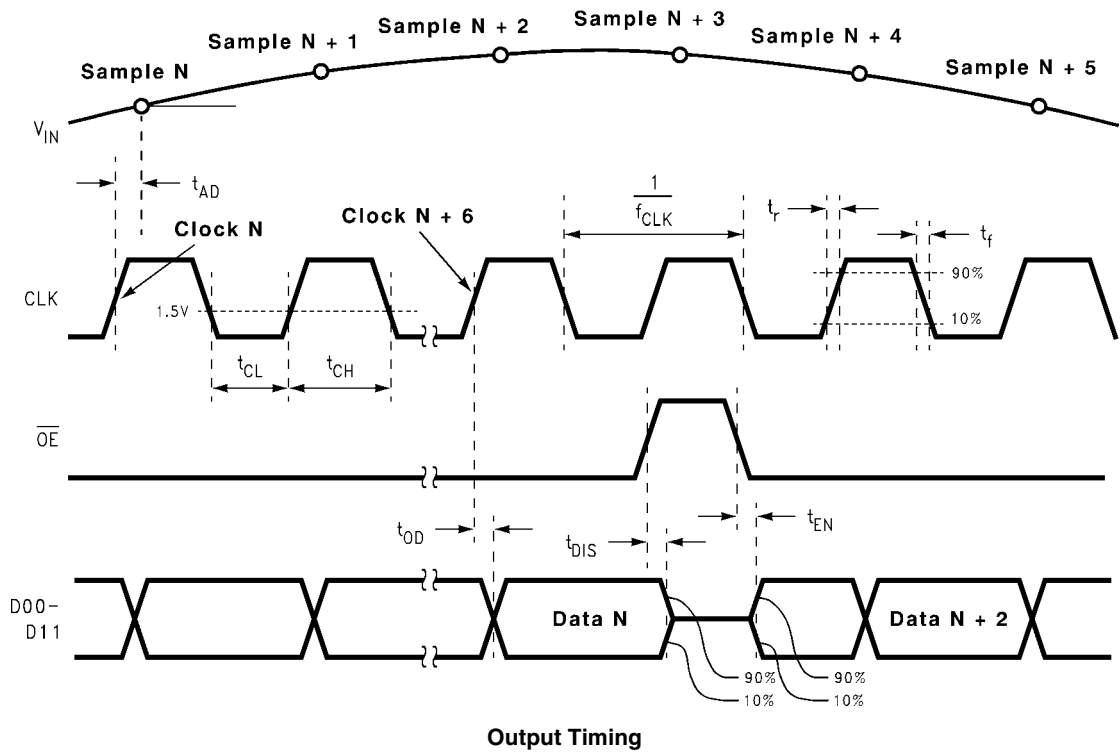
Sample N + 1
Sample N + 2
Sample N + 3
Sample N + 4
Sample N
Sample N + 5
$V_{IN}$
$t_{AD}$
$\frac{1}{f_{CLK}}$
$t_r$
$t_f$
Clock N
Clock N + 6
90%
CLK
1.5V
10%
$t_{CL}$
$t_{CH}$
$\overline{OE}$
$t_{OD}$
$t_{DIS}$
$t_{EN}$
D00-
D11
Data N
Data N + 2
90%
90%
10%
10%

Output Timing